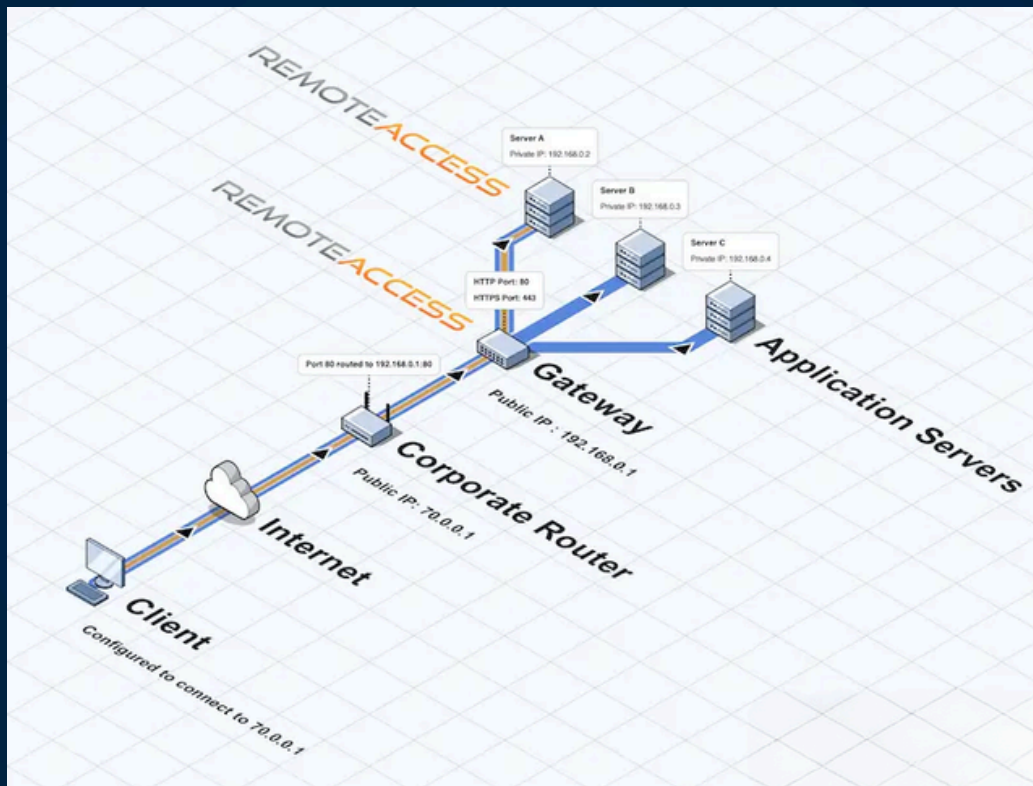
REMOTEACCESS

REMOTEACCESS

Server A
Private IP: 192.168.0.2

Server B
Private IP: 192.168.0.3

Server C
Private IP: 192.168.0.4

HTTP Port: 80
HTTPS Port: 443

Port 80 routed to 192.168.0.1:80

Application Servers

Gateway
Public IP : 192.168.0.1

Corporate Router
Public IP: 70.0.0.1

Internet

Client
Configured to connect to 70.0.0.1